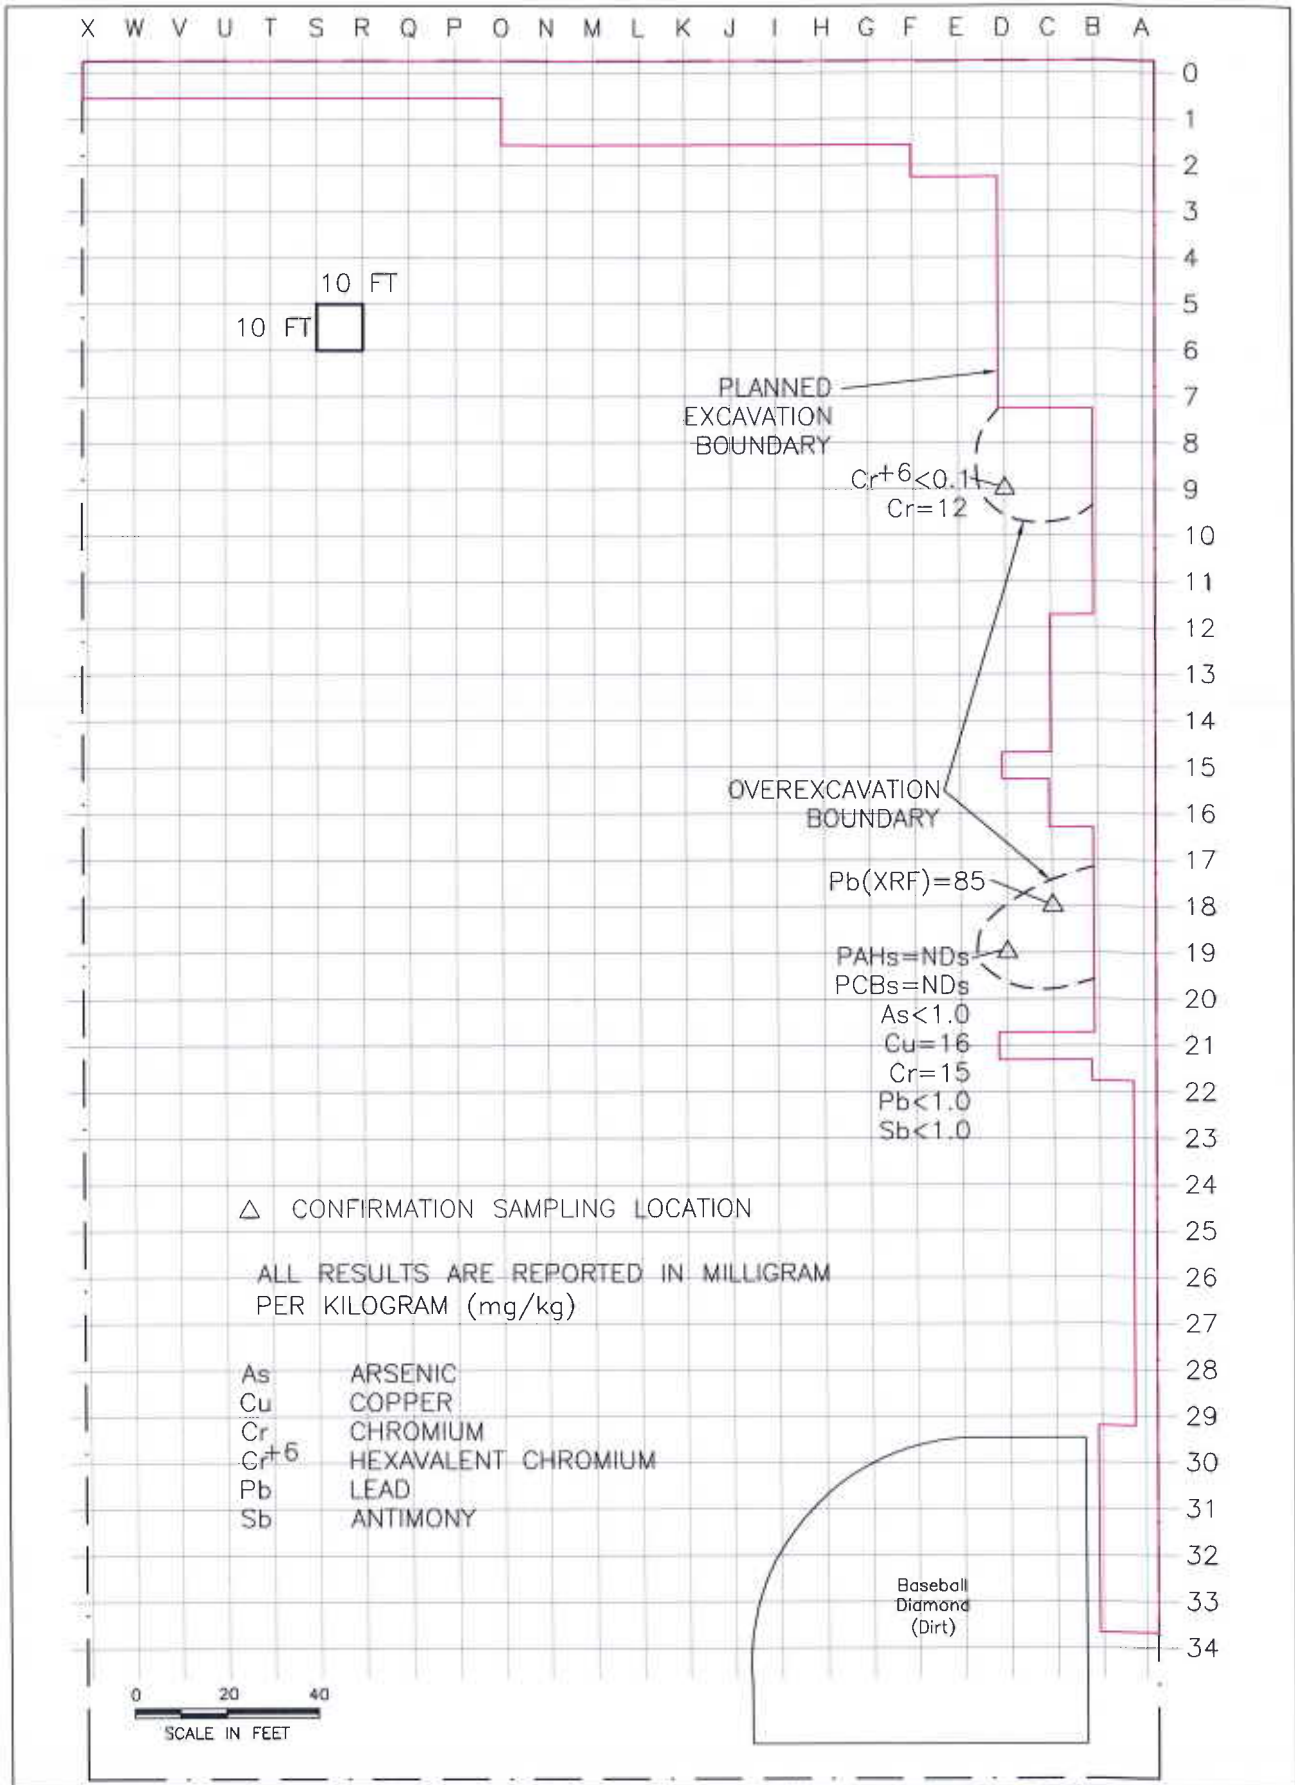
X W V U T S R Q P O N M L K J I H G F E D C B A

0
1
2
3
4
5
6
7
8
9
10
11
12
13
14
15
16
17
18
19
20
21
22
23
24
25
26
27
28
29
30
31
32
33
34

10 FT
10 FT

PLANNED EXCAVATION BOUNDARY

$Cr^{+6}<0.1$
Cr=12

OVEREXCAVATION BOUNDARY

Pb(XRF)=85

PAHs=NDs
PCBs=NDs
As<1.0
Cu=16
Cr=15
Pb<1.0
Sb<1.0

△ CONFIRMATION SAMPLING LOCATION

ALL RESULTS ARE REPORTED IN MILLIGRAM PER KILOGRAM (mg/kg)

As ARSENIC
Cu COPPER
Cr CHROMIUM
$Cr^{+6}$ HEXAVALENT CHROMIUM
Pb LEAD
Sb ANTIMONY

Baseball Diamond (Dirt)

0 20 40
SCALE IN FEET